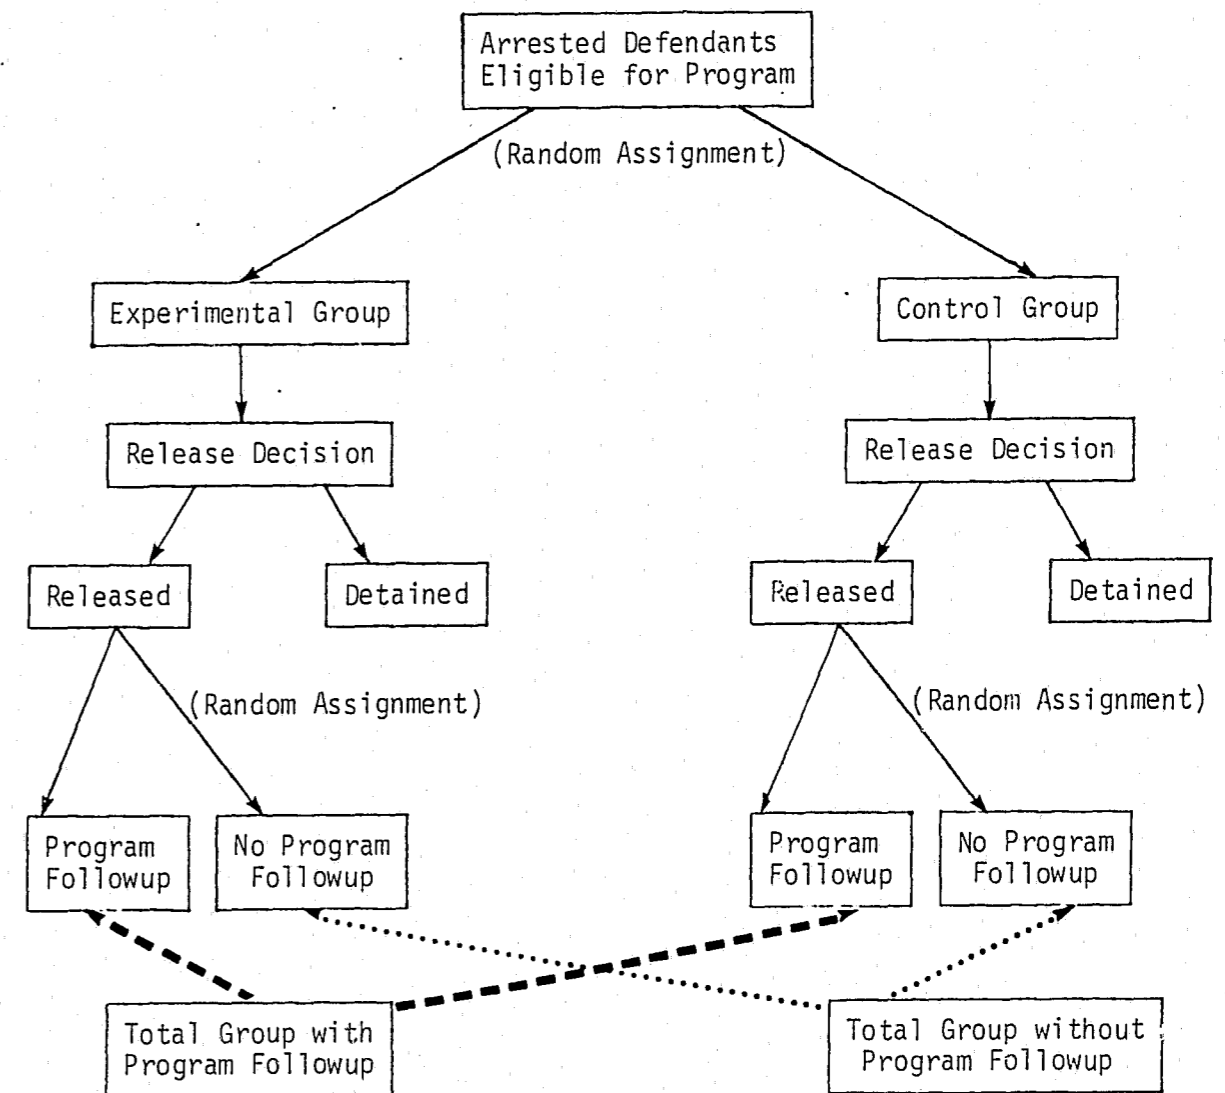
Arrested Defendants Eligible for Program

(Random Assignment)

Experimental Group

Control Group

Release Decision

Release Decision

Released

Detained

Released

Detained

(Random Assignment)

(Random Assignment)

Program Followup

No Program Followup

Program Followup

No Program Followup

Total Group with Program Followup

Total Group without Program Followup